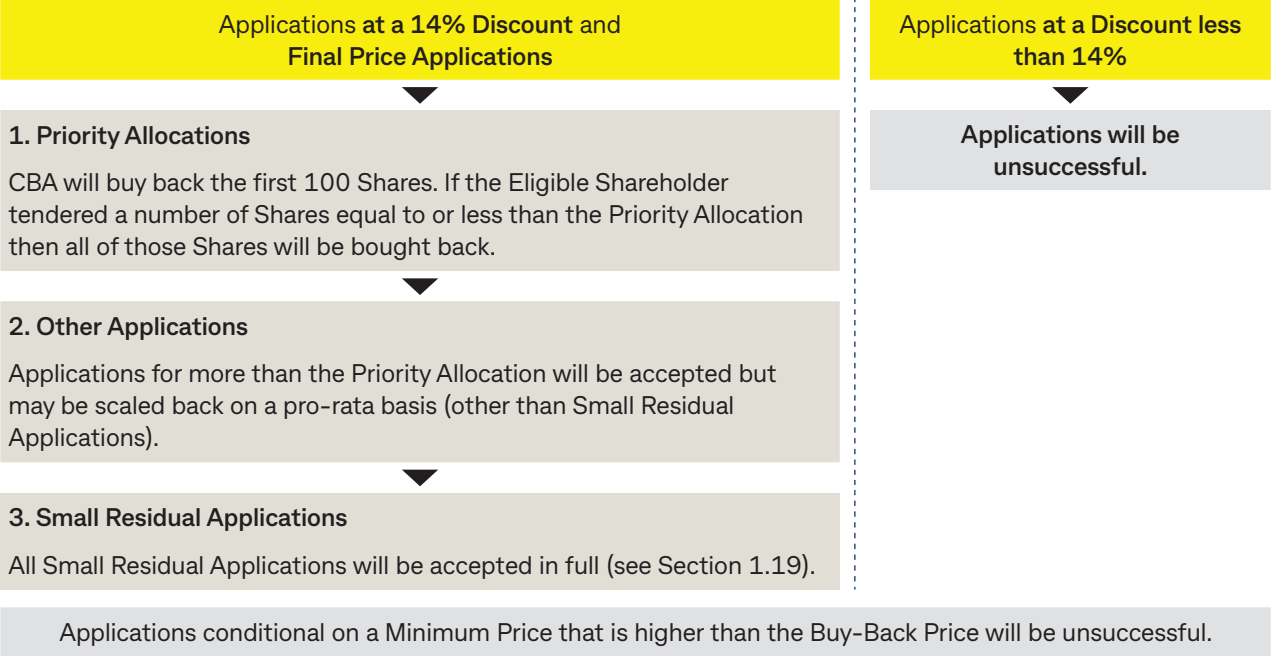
Applications at a 14% Discount and Final Price Applications

1. Priority Allocations

CBA will buy back the first 100 Shares. If the Eligible Shareholder tendered a number of Shares equal to or less than the Priority Allocation then all of those Shares will be bought back.

2. Other Applications

Applications for more than the Priority Allocation will be accepted but may be scaled back on a pro-rata basis (other than Small Residual Applications).

3. Small Residual Applications

All Small Residual Applications will be accepted in full (see Section 1.19).

Applications at a Discount less than 14%

Applications will be unsuccessful.

Applications conditional on a Minimum Price that is higher than the Buy-Back Price will be unsuccessful.